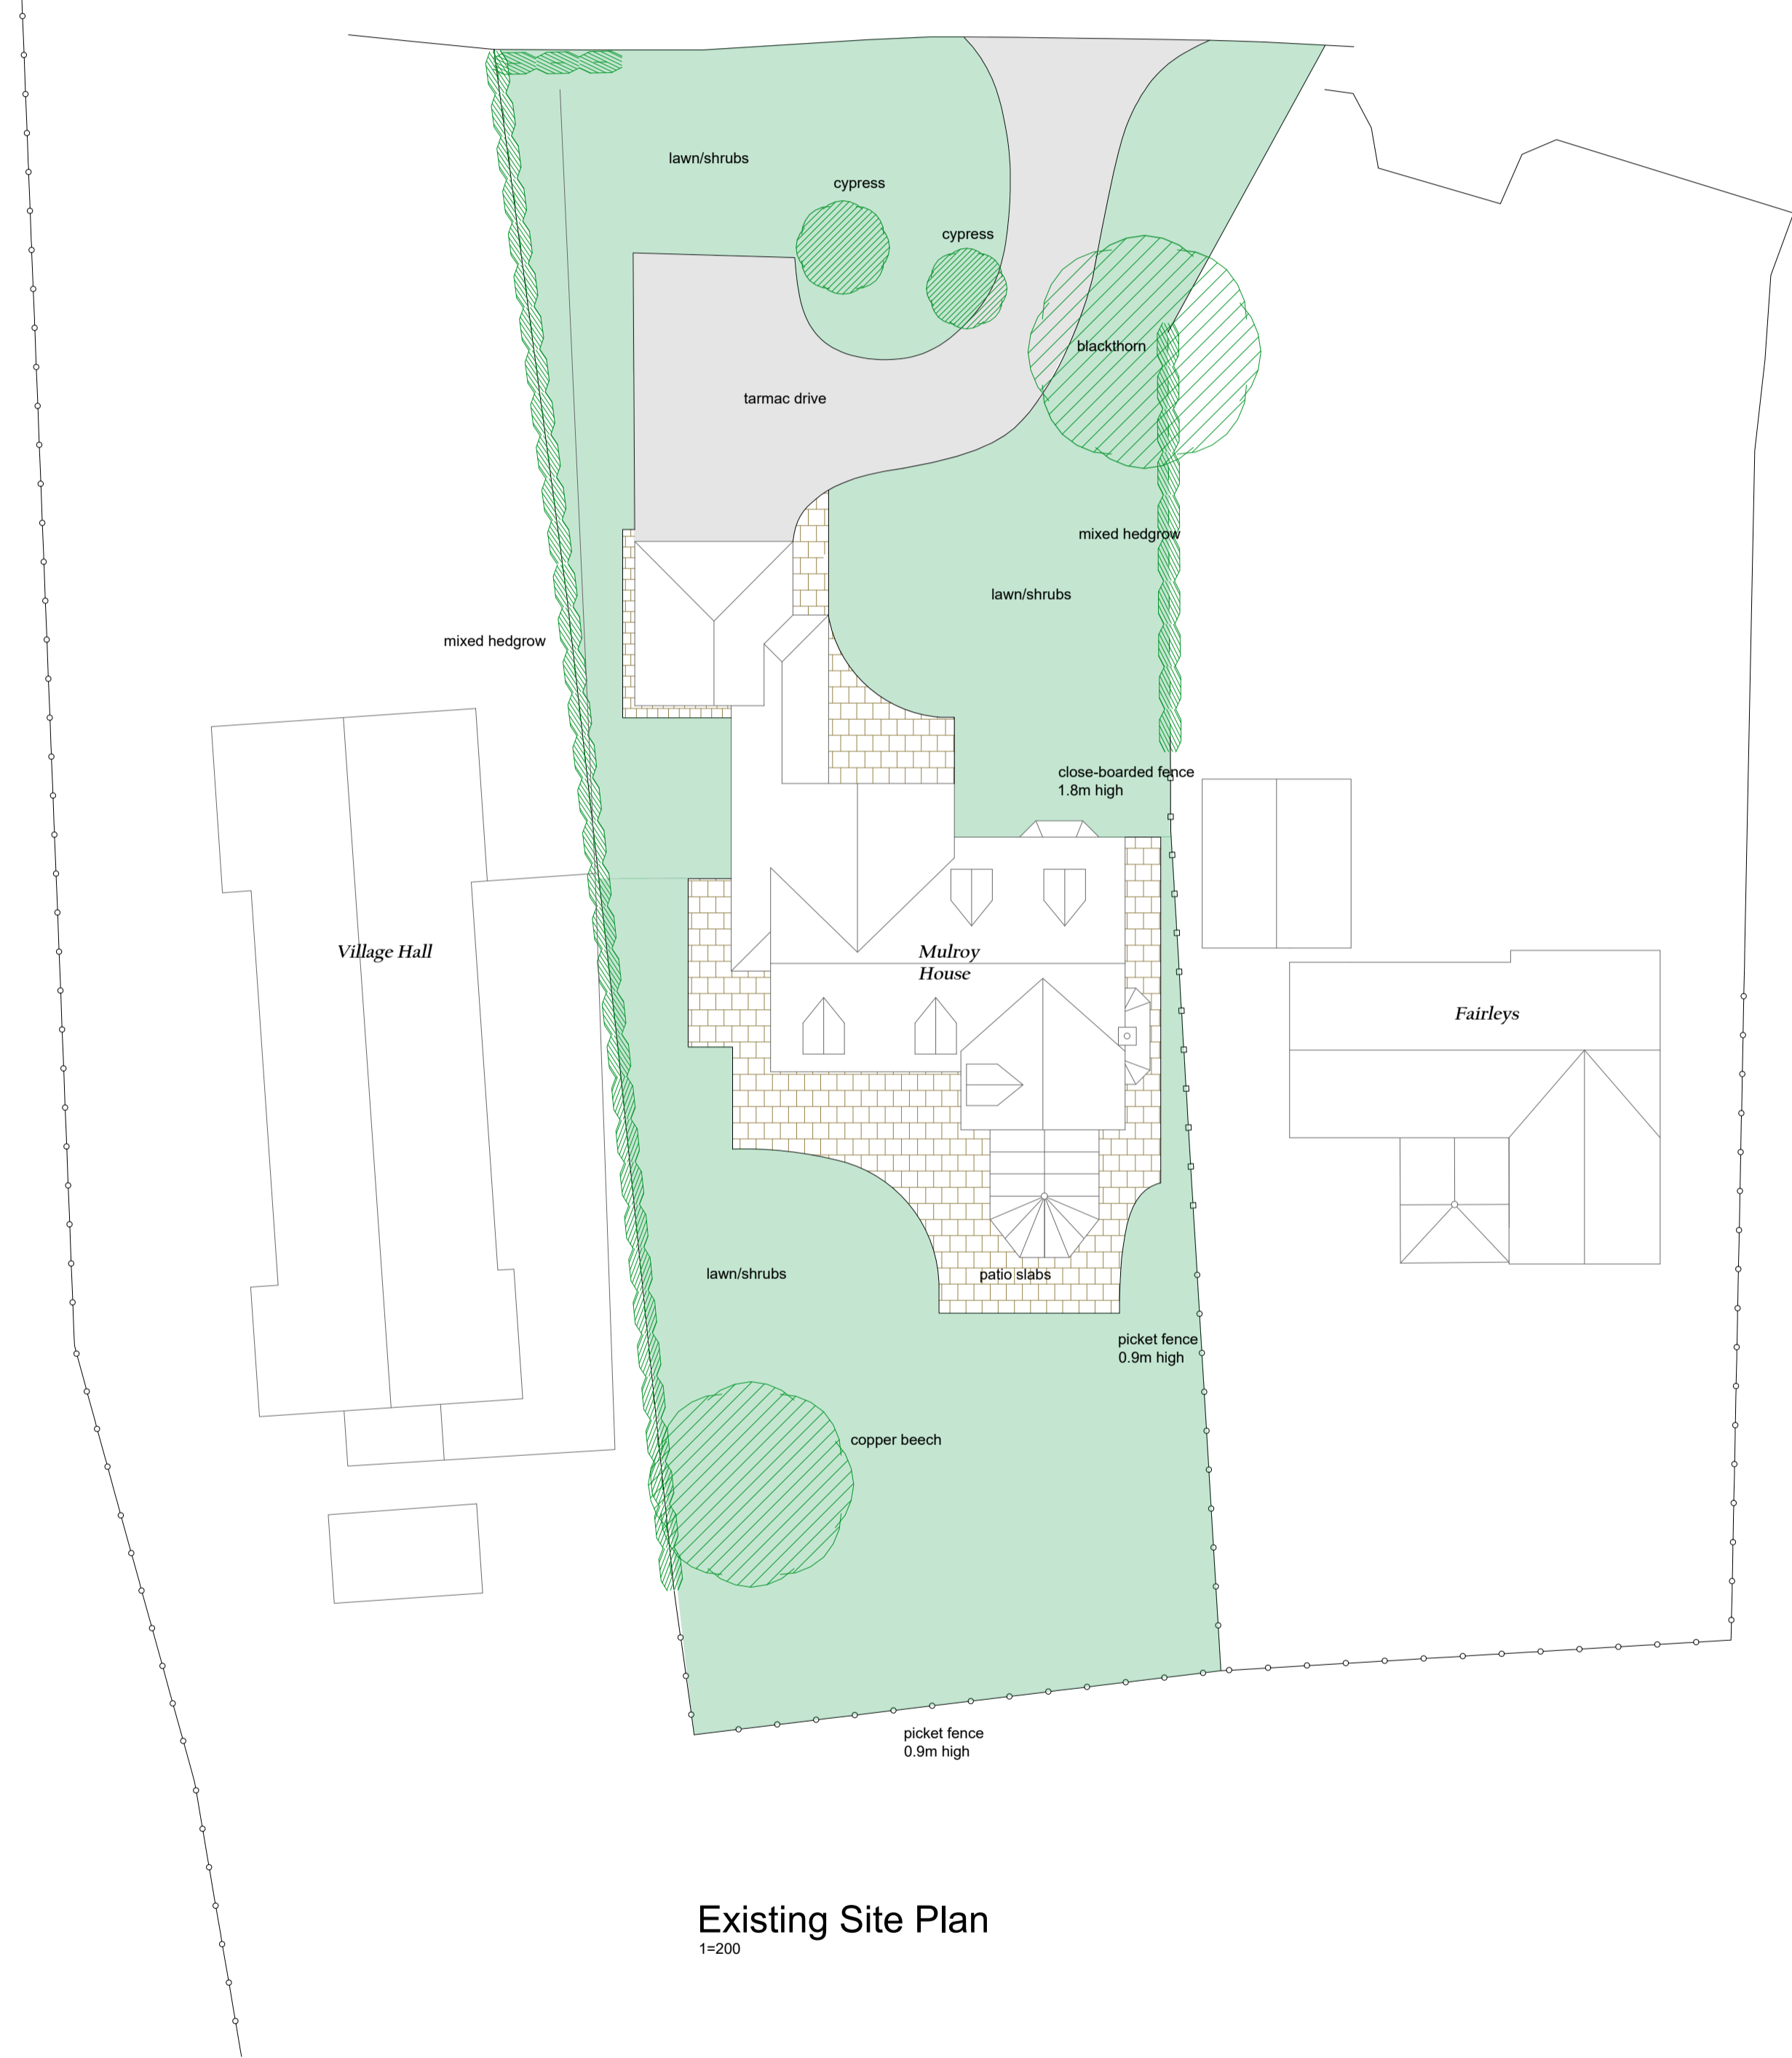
lawn/shrubs

cypress

cypress

blackthorn

tarmac drive

mixed hedgrow

lawn/shrubs

mixed hedgrow

close-boarded fence
1.8m high

Village Hall

Mulroy
House

Fairleys

lawn/shrubs

patio slabs

picket fence
0.9m high

copper beech

picket fence
0.9m high

Existing Site Plan
1=200